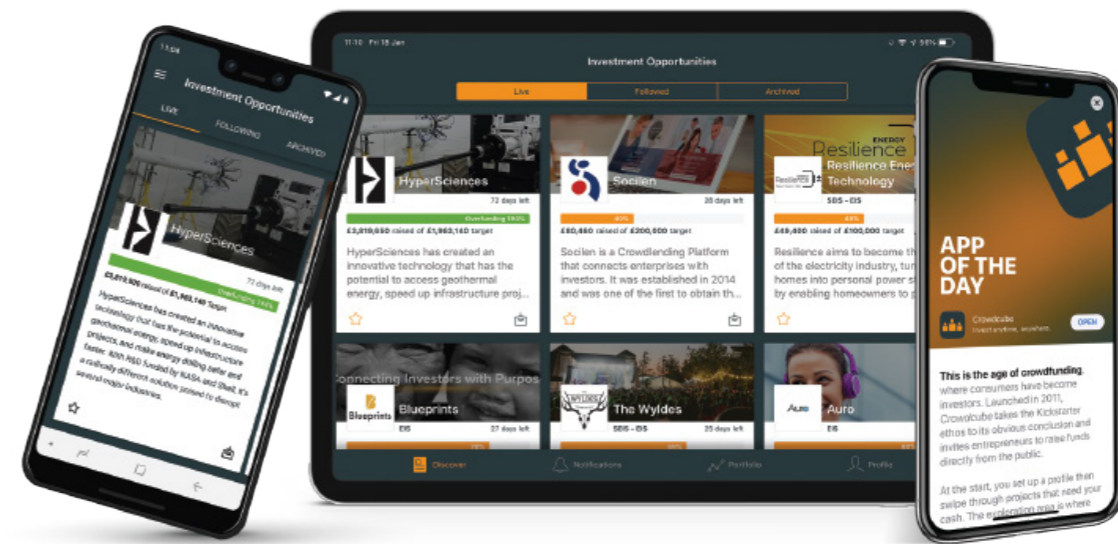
11:04

Investment Opportunities

LIVE FOLLOWING ARCHIVED

HyperSciences

72 days left

£1,819,650 raised of £1,963,140 Target

Overfunding 193%

HyperSciences has created an innovative technology that has the potential to access geothermal energy, speed up infrastructure projects, and make energy drilling safer and faster. With R&D funded by NASA and Shell, it's a radically different solution poised to disrupt several major industries.

11:10 Fri 18 Jan

56%

Investment Opportunities

Live Followed Archived

HyperSciences

72 days left

Overfunding 193%

£3,819,650 raised of £1,963,140 target

HyperSciences has created an innovative technology that has the potential to access geothermal energy, speed up infrastructure proj...

Socien

28 days left

43%

£80,450 raised of £200,000 target

Socien is a Crowdlending Platform that connects enterprises with investors. It was established in 2014 and was one of the first to obtain th...

Resilience ENERGY

Resilience Energy Technology

SEIS · EIS

49%

£49,480 raised of £100,000 target

Resilience aims to become the ... of the electricity industry, tur... homes into personal power s... by enabling homeowners to p...

Connecting Investors with Purpose

Blueprints

Blueprints

EIS

27 days left

The Wyldes

SEIS · EIS

25 days left

Auro

Auro

EIS

Discover Notifications Portfolio Profile

APP OF THE DAY

Crowdcube

Invest anytime, anywhere.

OPEN

This is the age of crowdfunding, where consumers have become investors. Launched in 2011, Crowdcube takes the Kickstarter ethos to its obvious conclusion and invites entrepreneurs to raise funds directly from the public.

At the start, you set up a profile then swipe through projects that need your cash. The exploration page is where